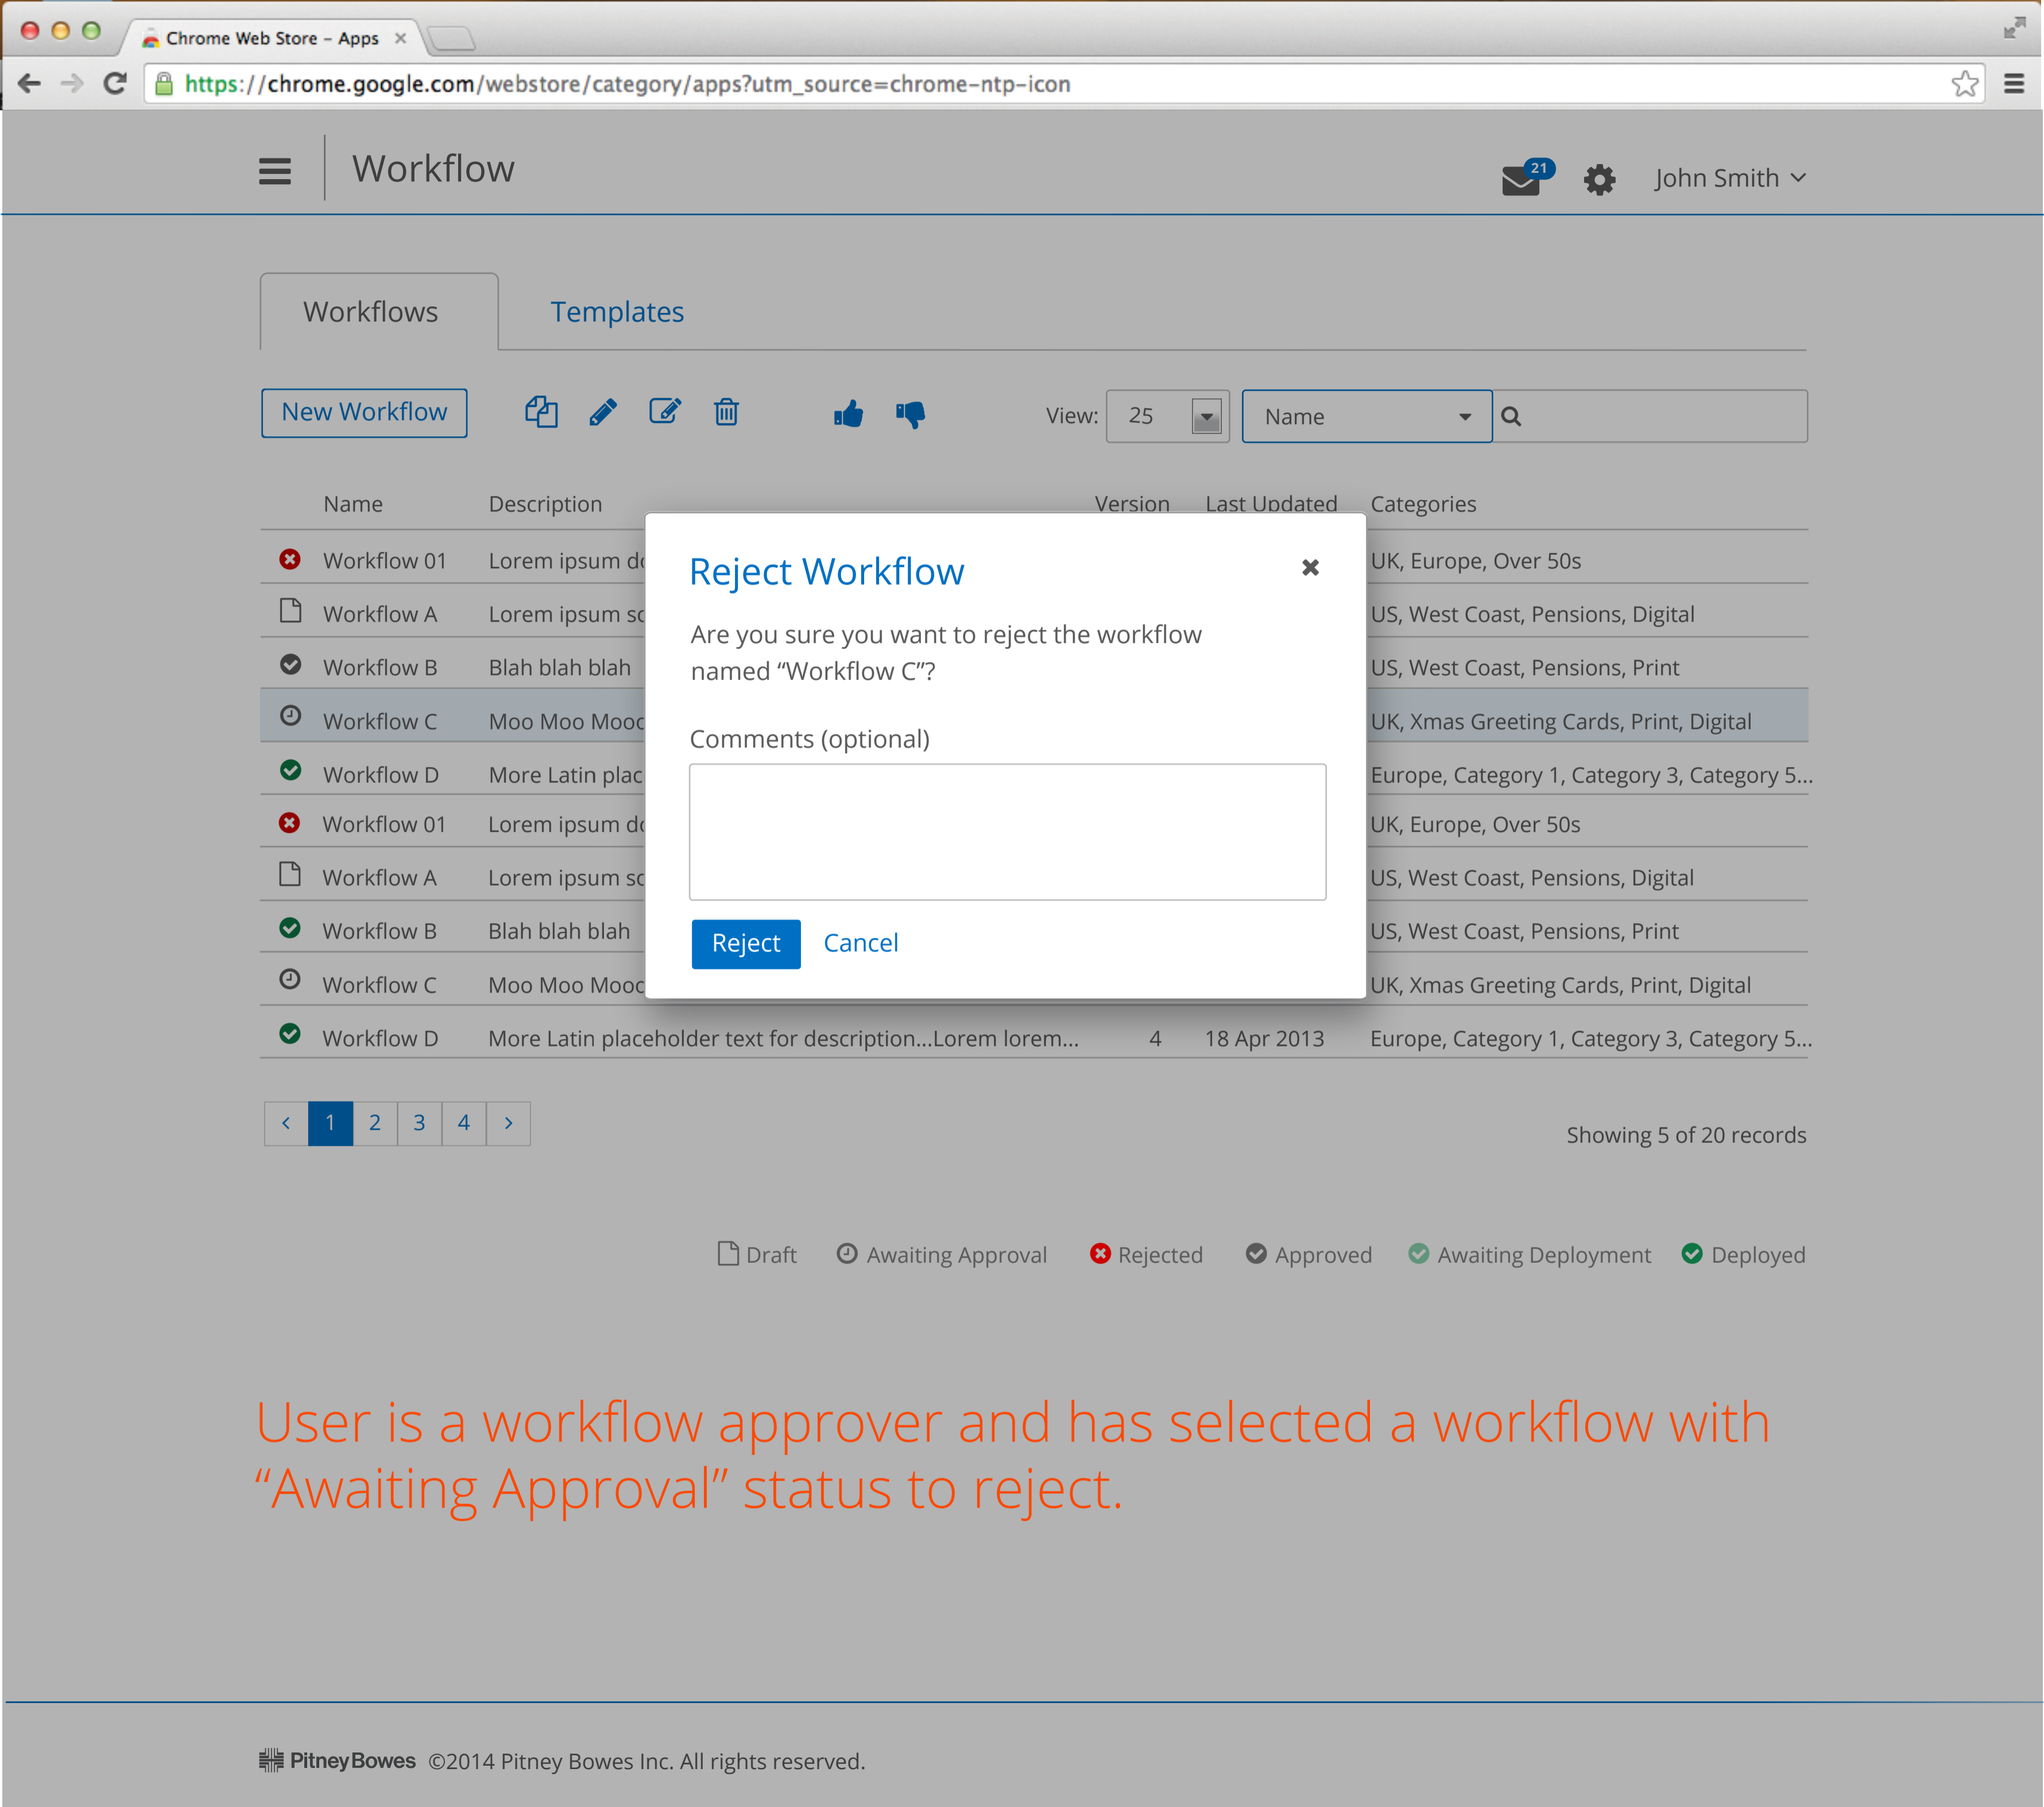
Chrome Web Store – Apps ×

https://chrome.google.com/webstore/category/apps?utm_source=chrome-ntp-icon

Workflow

21

John Smith

Workflows

Templates

New Workflow

View: 25

Name

| | Name | Description | Version | Last Updated | Categories |
|---|---|---|---|---|---|
| | Workflow 01 | Lorem ipsum d | | | UK, Europe, Over 50s |
| | Workflow A | Lorem ipsum s | | | US, West Coast, Pensions, Digital |
| | Workflow B | Blah blah blah | | | US, West Coast, Pensions, Print |
| | Workflow C | Moo Moo Moo | | | UK, Xmas Greeting Cards, Print, Digital |
| | Workflow D | More Latin plac | | | Europe, Category 1, Category 3, Category 5... |
| | Workflow 01 | Lorem ipsum d | | | UK, Europe, Over 50s |
| | Workflow A | Lorem ipsum s | | | US, West Coast, Pensions, Digital |
| | Workflow B | Blah blah blah | | | US, West Coast, Pensions, Print |
| | Workflow C | Moo Moo Moo | | | UK, Xmas Greeting Cards, Print, Digital |
| | Workflow D | More Latin placeholder text for description...Lorem lorem... | 4 | 18 Apr 2013 | Europe, Category 1, Category 3, Category 5... |

Reject Workflow

×

Are you sure you want to reject the workflow named “Workflow C”?

Comments (optional)

Reject Cancel

‹ 1 2 3 4 ›

Showing 5 of 20 records

Draft Awaiting Approval Rejected Approved Awaiting Deployment Deployed

User is a workflow approver and has selected a workflow with “Awaiting Approval” status to reject.

PitneyBowes ©2014 Pitney Bowes Inc. All rights reserved.